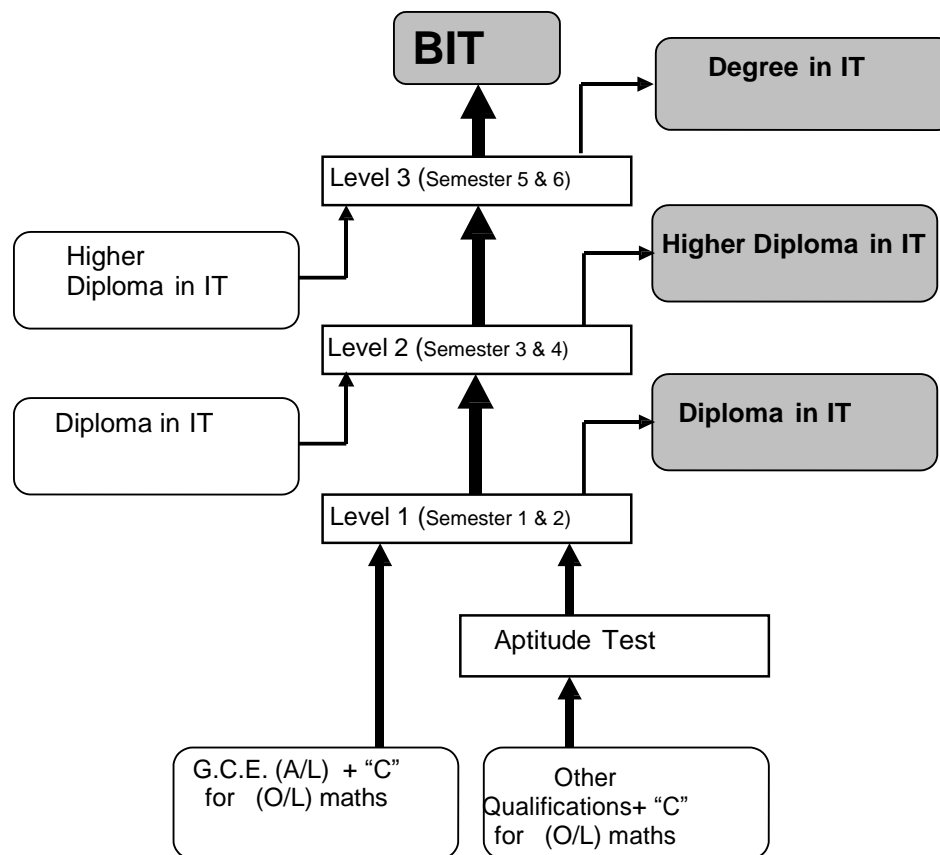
BIT

Degree in IT

Level 3 (Semester 5 & 6)

Higher Diploma in IT

Higher Diploma in IT

Level 2 (Semester 3 & 4)

Diploma in IT

Diploma in IT

Level 1 (Semester 1 & 2)

Aptitude Test

G.C.E. (A/L) + “C” for (O/L) maths

Other Qualifications+ “C” for (O/L) maths